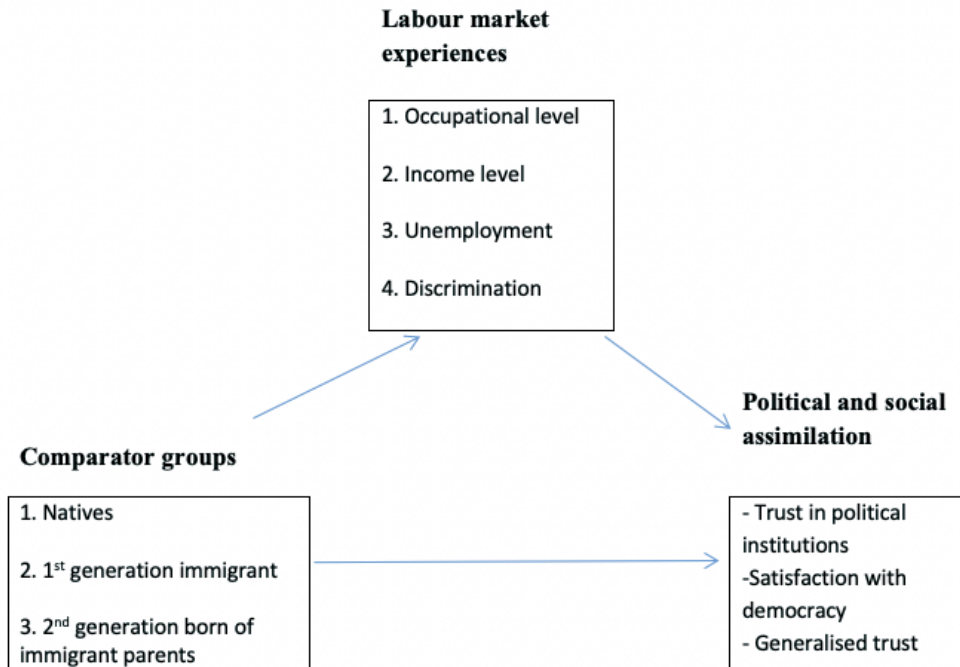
**Labour market experiences**

1. Occupational level

2. Income level

3. Unemployment

4. Discrimination

**Political and social assimilation**

**Comparator groups**

1. Natives

2. 1$^{st}$ generation immigrant

3. 2$^{nd}$ generation born of immigrant parents

- Trust in political institutions
-Satisfaction with democracy
- Generalised trust